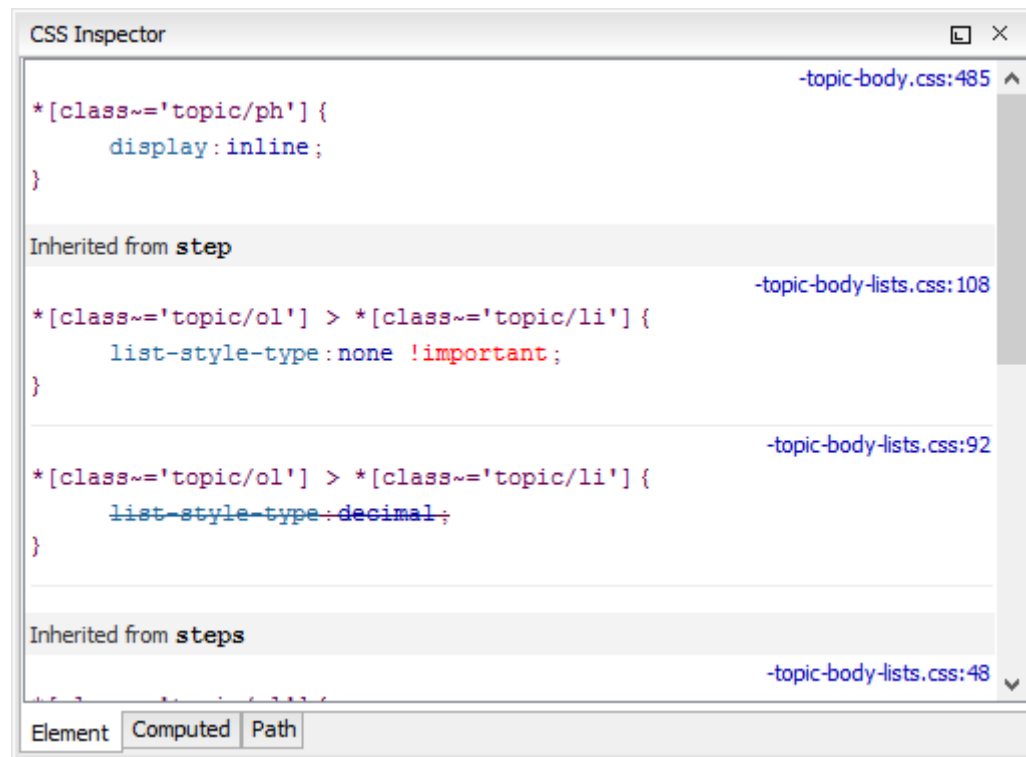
CSS Inspector

-topic-body.css:485

*[class~='topic/ph'] {
display : inline ;
}

Inherited from step

-topic-body-lists.css:108

*[class~='topic/ol'] > *[class~='topic/li'] {
list-style-type : none !important ;
}

-topic-body-lists.css:92

*[class~='topic/ol'] > *[class~='topic/li'] {
list-style-type : decimal ;
}

Inherited from steps

-topic-body-lists.css:48

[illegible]

Element | Computed | Path